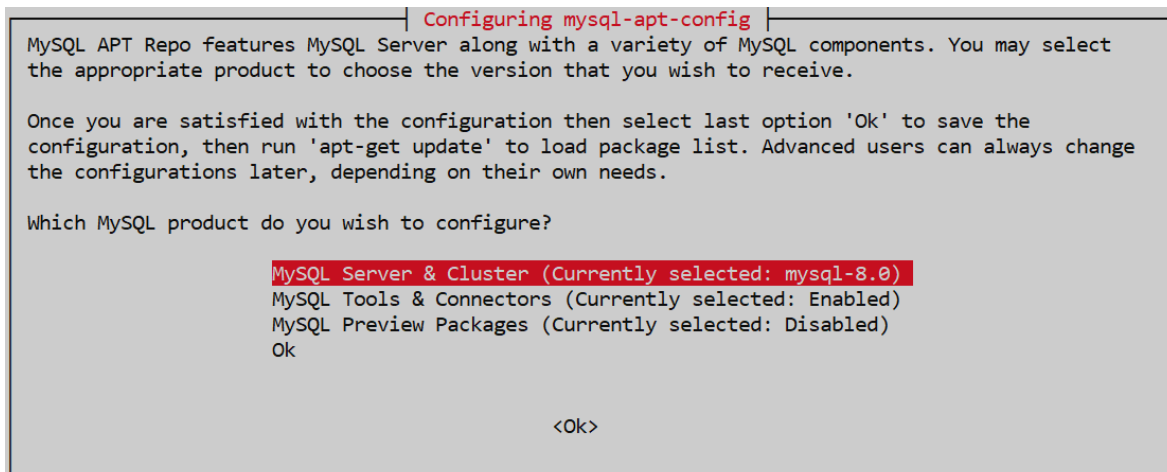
Configuring mysql-apt-config

MySQL APT Repo features MySQL Server along with a variety of MySQL components. You may select the appropriate product to choose the version that you wish to receive.

Once you are satisfied with the configuration then select last option 'Ok' to save the configuration, then run 'apt-get update' to load package list. Advanced users can always change the configurations later, depending on their own needs.

Which MySQL product do you wish to configure?

MySQL Server & Cluster (Currently selected: mysql-8.0)
MySQL Tools & Connectors (Currently selected: Enabled)
MySQL Preview Packages (Currently selected: Disabled)
Ok

<Ok>